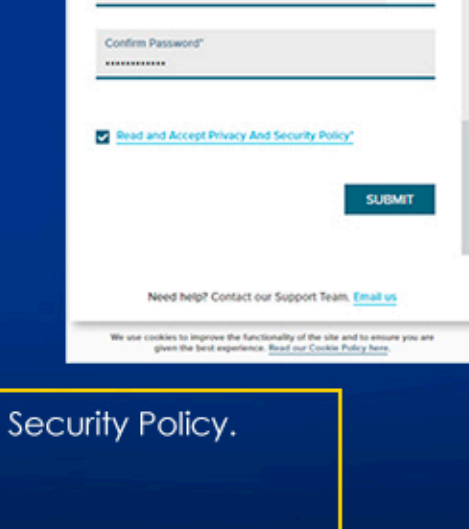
Confirm Password*

•••••••••••••

Read and Accept Privacy And Security Policy*

SUBMIT

Need help? Contact our Support Team. Email us

We use cookies to improve the functionality of the site and to ensure you are given the best experience. Read our Cookie Policy here.

Security Policy.